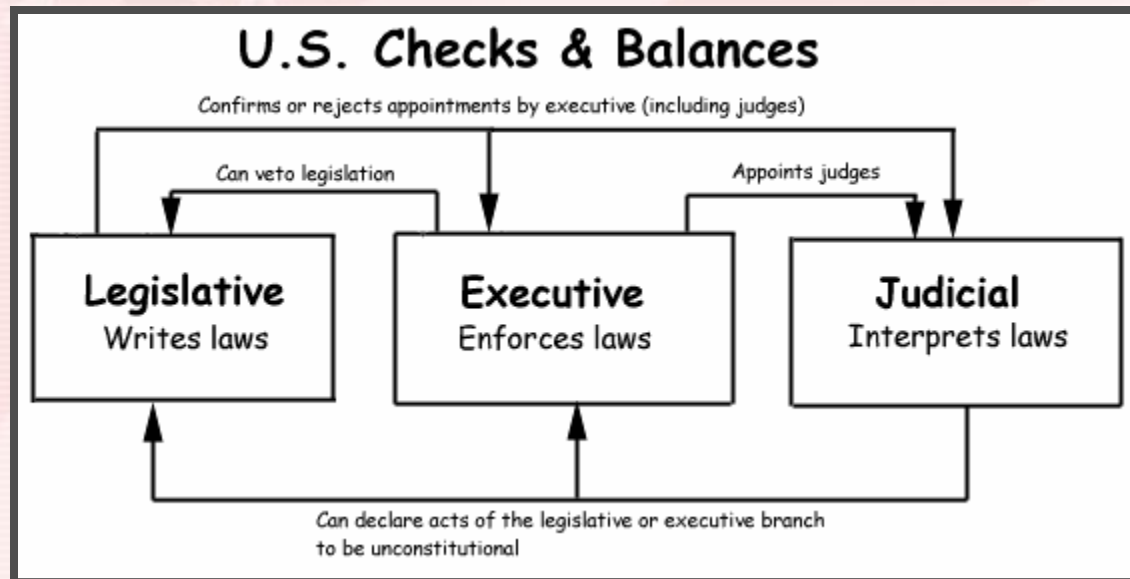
U.S. Checks & Balances

Confirms or rejects appointments by executive (including judges)

Can veto legislation

Appoints judges

Legislative
Writes laws

Executive
Enforces laws

Judicial
Interprets laws

Can declare acts of the legislative or executive branch to be unconstitutional